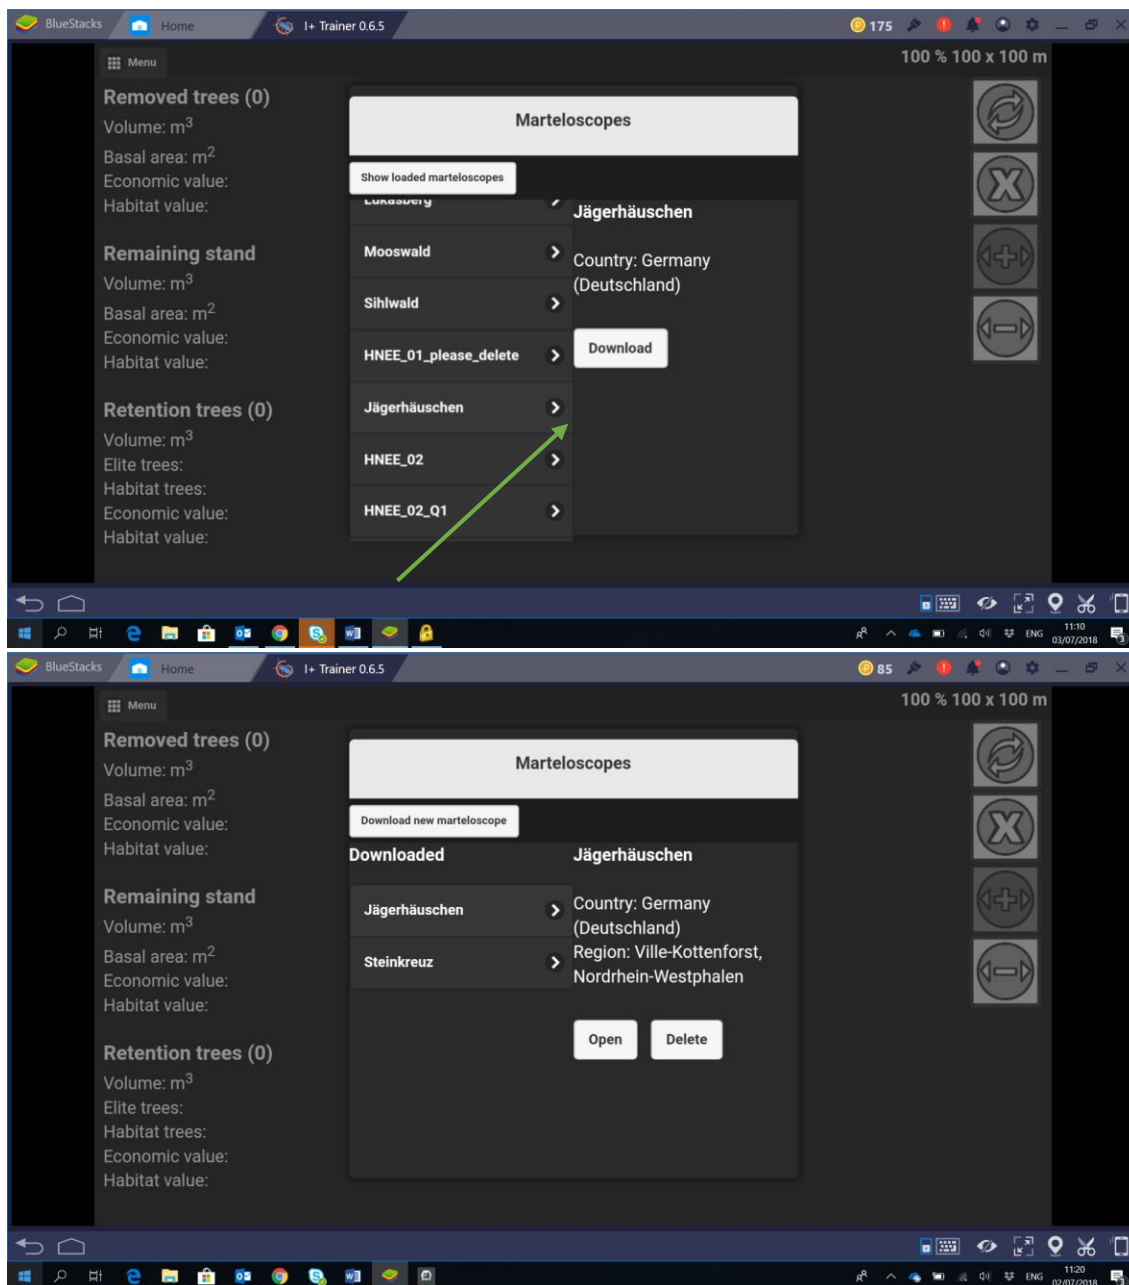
BlueStacks Home I+ Trainer 0.6.5 175

Menu

100 % 100 x 100 m

Removed trees (0)
Volume: $m^3$
Basal area: $m^2$
Economic value:
Habitat value:

Remaining stand
Volume: $m^3$
Basal area: $m^2$
Economic value:
Habitat value:

Retention trees (0)
Volume: $m^3$
Elite trees:
Habitat trees:
Economic value:
Habitat value:

Marteloscopes

Show loaded marteloscopes

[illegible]
Mooswald
Sihlwald
HNEE_01_please_delete
Jägerhäuschen
HNEE_02
HNEE_02_Q1

Jägerhäuschen

Country: Germany (Deutschland)

Download

ENG 11:10 03/07/2018

BlueStacks Home I+ Trainer 0.6.5 85

Menu

100 % 100 x 100 m

Removed trees (0)
Volume: $m^3$
Basal area: $m^2$
Economic value:
Habitat value:

Remaining stand
Volume: $m^3$
Basal area: $m^2$
Economic value:
Habitat value:

Retention trees (0)
Volume: $m^3$
Elite trees:
Habitat trees:
Economic value:
Habitat value:

Marteloscopes

Download new marteloscope

Downloaded
Jägerhäuschen
Steinkreuz

Jägerhäuschen

Country: Germany (Deutschland)
Region: Ville-Kottenforst, Nordrhein-Westphalen

Open Delete

ENG 11:20 02/07/2018